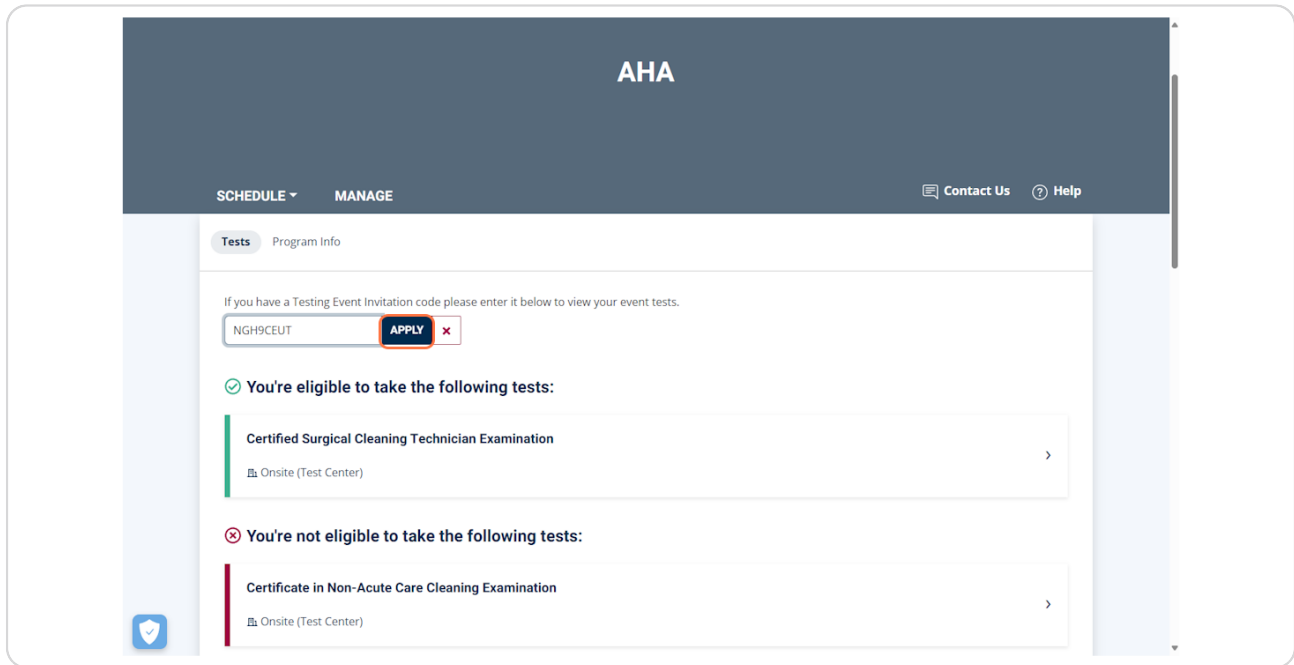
AHA

SCHEDULE ▾ MANAGE

Contact Us Help

Tests Program Info

If you have a Testing Event Invitation code please enter it below to view your event tests.

NGH9CEUT APPLY ×

You're eligible to take the following tests:

Certified Surgical Cleaning Technician Examination

Onsite (Test Center)

You're not eligible to take the following tests:

Certificate in Non-Acute Care Cleaning Examination

Onsite (Test Center)